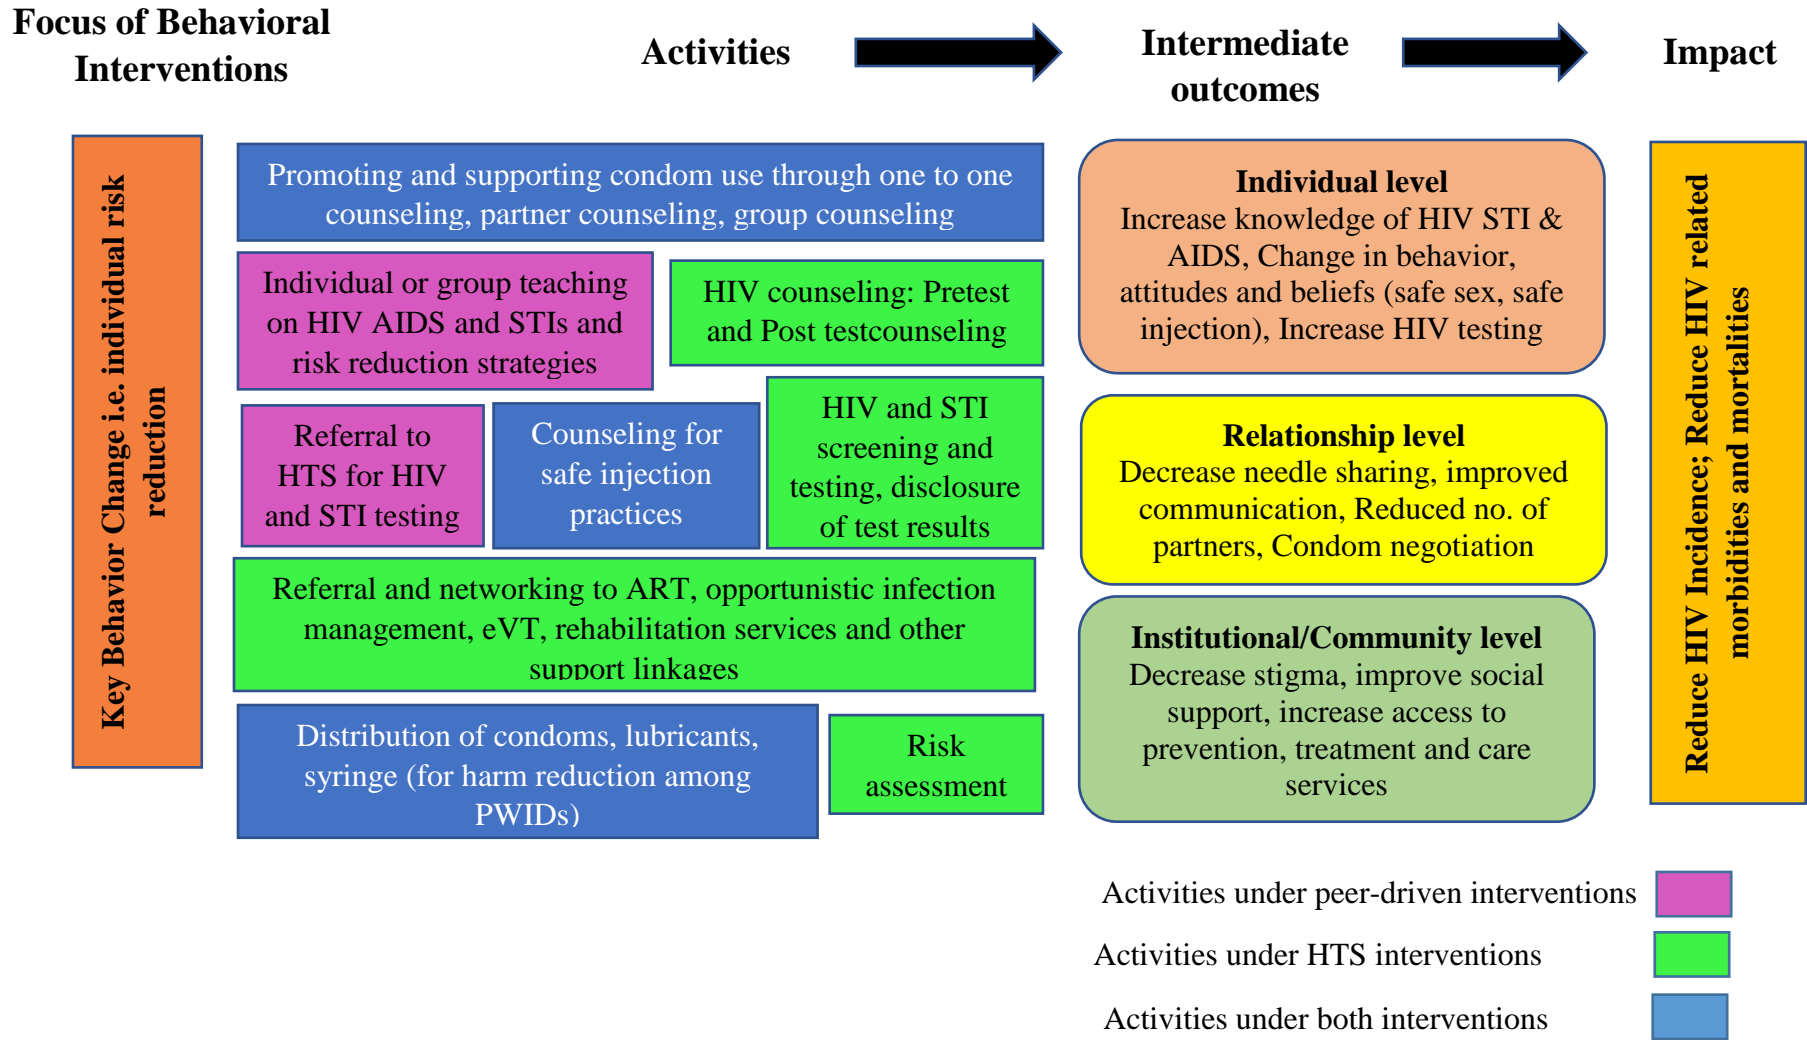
Focus of Behavioral Interventions

Activities

Intermediate outcomes

Impact

Key Behavior Change i.e. individual risk reduction

Promoting and supporting condom use through one to one counseling, partner counseling, group counseling

Individual or group teaching on HIV AIDS and STIs and risk reduction strategies

HIV counseling: Pretest and Post testcounseling

Referral to HTS for HIV and STI testing

Counseling for safe injection practices

HIV and STI screening and testing, disclosure of test results

Referral and networking to ART, opportunistic infection management, eVT, rehabilitation services and other support linkages

Distribution of condoms, lubricants, syringe (for harm reduction among PWIDs)

Risk assessment

Individual level
Increase knowledge of HIV STI & AIDS, Change in behavior, attitudes and beliefs (safe sex, safe injection), Increase HIV testing

Relationship level
Decrease needle sharing, improved communication, Reduced no. of partners, Condom negotiation

Institutional/Community level
Decrease stigma, improve social support, increase access to prevention, treatment and care services

Reduce HIV Incidence; Reduce HIV related morbidities and mortalities

Activities under peer-driven interventions

Activities under HTS interventions

Activities under both interventions